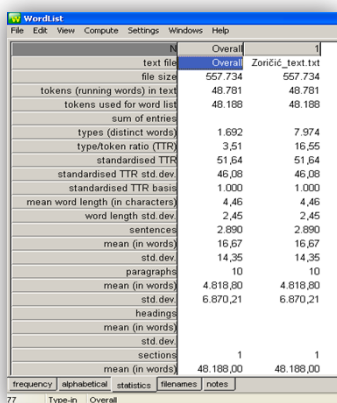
WordList
File Edit View Compute Settings Windows Help

| N | Overall | 1 |
|---|---|---|
| text file | Overall | Zoričić_text.txt |
| file size | 557.734 | 557.734 |
| tokens (running words) in text | 48.781 | 48.781 |
| tokens used for word list | 48.188 | 48.188 |
| sum of entries | | |
| types (distinct words) | 1.692 | 7.974 |
| type/token ratio (TTR) | 3,51 | 16,55 |
| standardised TTR | 51,64 | 51,64 |
| standardised TTR std.dev. | 46,08 | 46,08 |
| standardised TTR basis | 1.000 | 1.000 |
| mean word length (in characters) | 4,46 | 4,46 |
| word length std.dev. | 2,45 | 2,45 |
| sentences | 2.890 | 2.890 |
| mean (in words) | 16,67 | 16,67 |
| std.dev. | 14,35 | 14,35 |
| paragraphs | 10 | 10 |
| mean (in words) | 4.818,80 | 4.818,80 |
| std.dev. | 6.870,21 | 6.870,21 |
| headings | | |
| mean (in words) | | |
| std.dev. | | |
| sections | 1 | 1 |
| mean (in words) | 48.188,00 | 48.188,00 |

frequency | alphabetical | statistics | filenames | notes

77 | Type-in | Overall